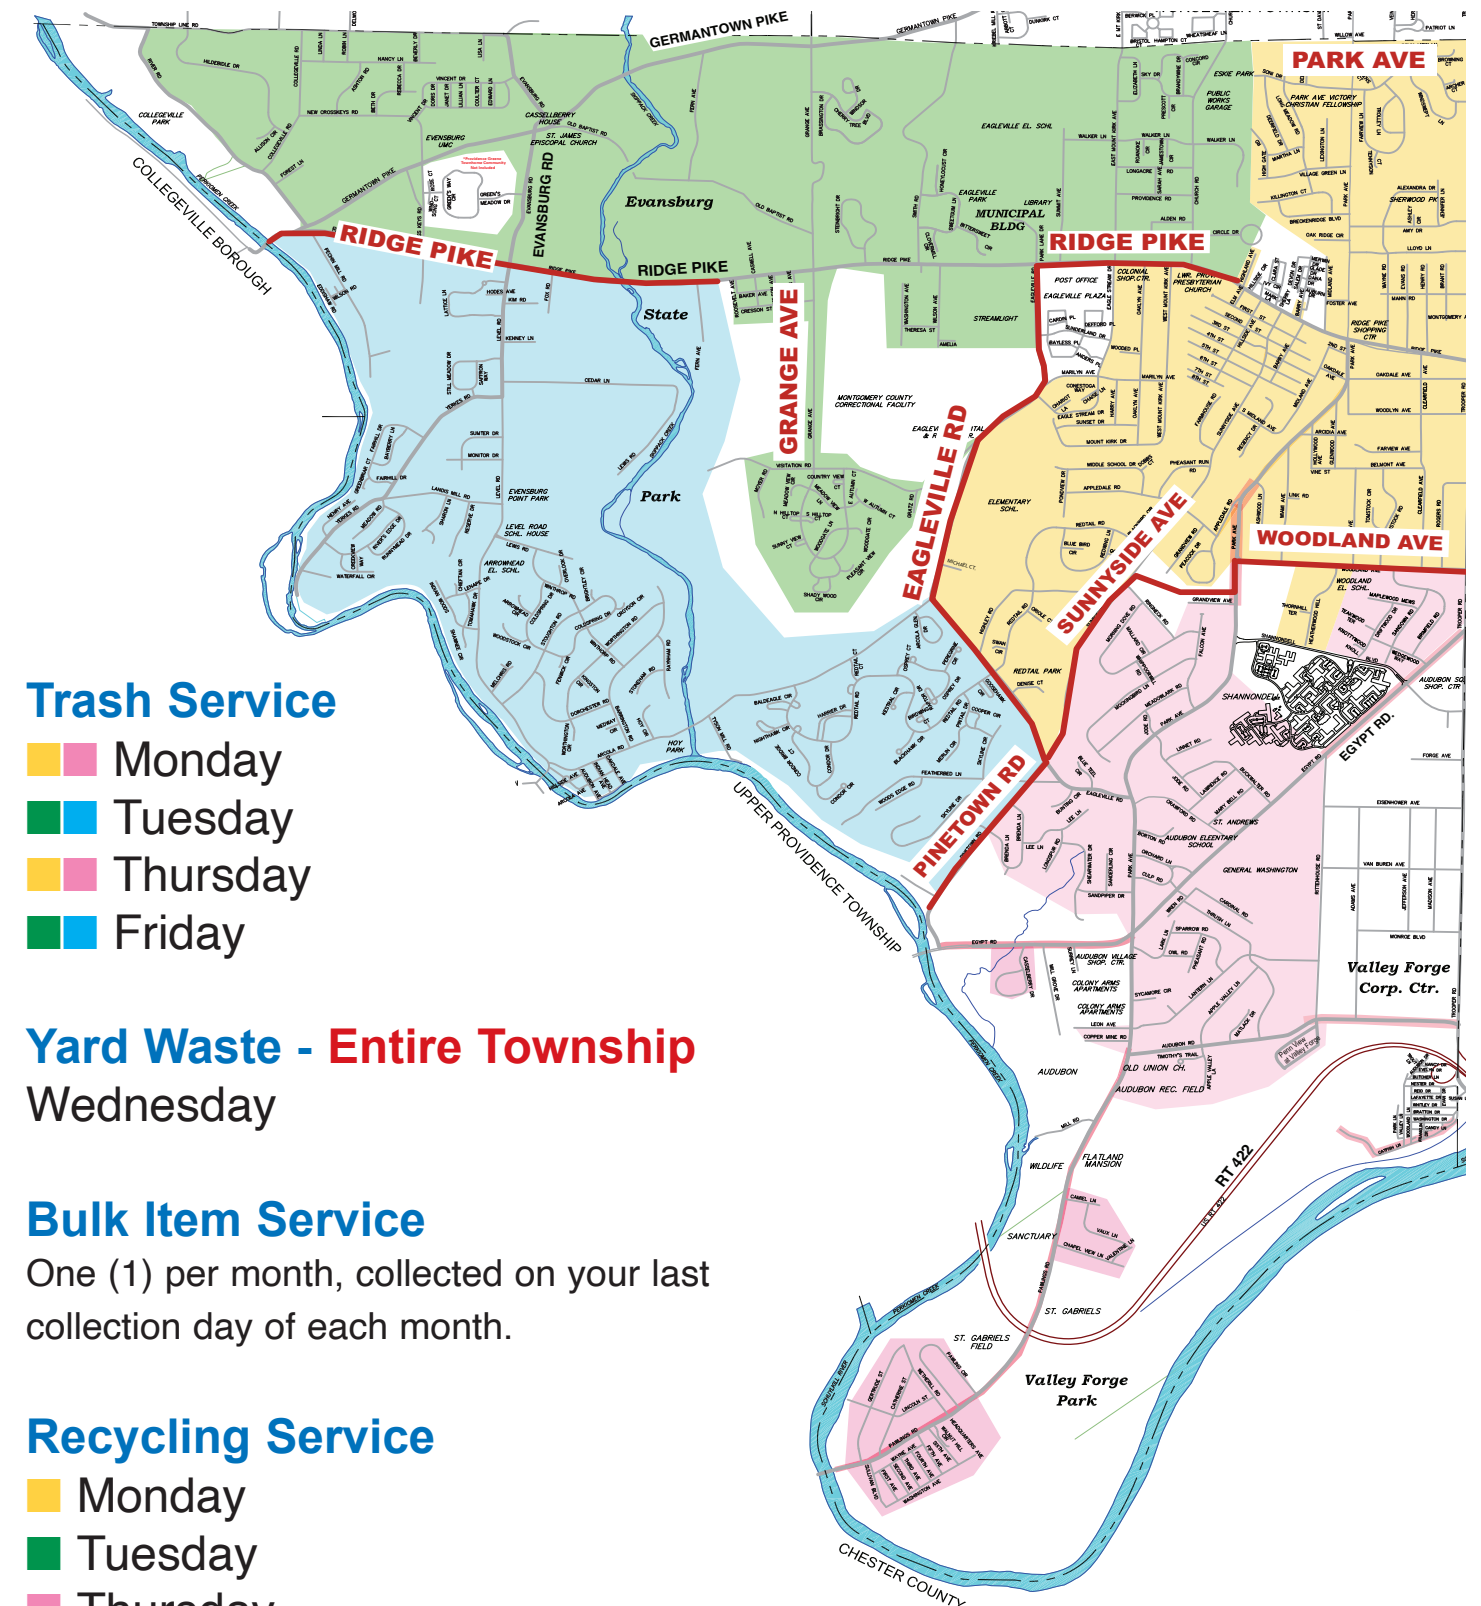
GERMANTOWN PIKE
PARK AVE
COLLEGEVILLE BOROUGH
RIDGE PIKE
EVANSBURG RD
Evansburg
RIDGE PIKE
RIDGE PIKE
MUNICIPAL BLDG
State
GRANGE AVE
Park
EAGLEVILLE RD
SUNNYSIDE AVE
WOODLAND AVE
PINETOWN RD
UPPER PROVIDENCE TOWNSHIP
EGYPT RD.
Valley Forge Corp. Ctr.
AUDUBON
RT 422
Valley Forge Park
CHESTER COUNTY

Trash Service
Monday
Tuesday
Thursday
Friday

Yard Waste - Entire Township
Wednesday

Bulk Item Service
One (1) per month, collected on your last collection day of each month.

Recycling Service
Monday
Tuesday
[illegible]